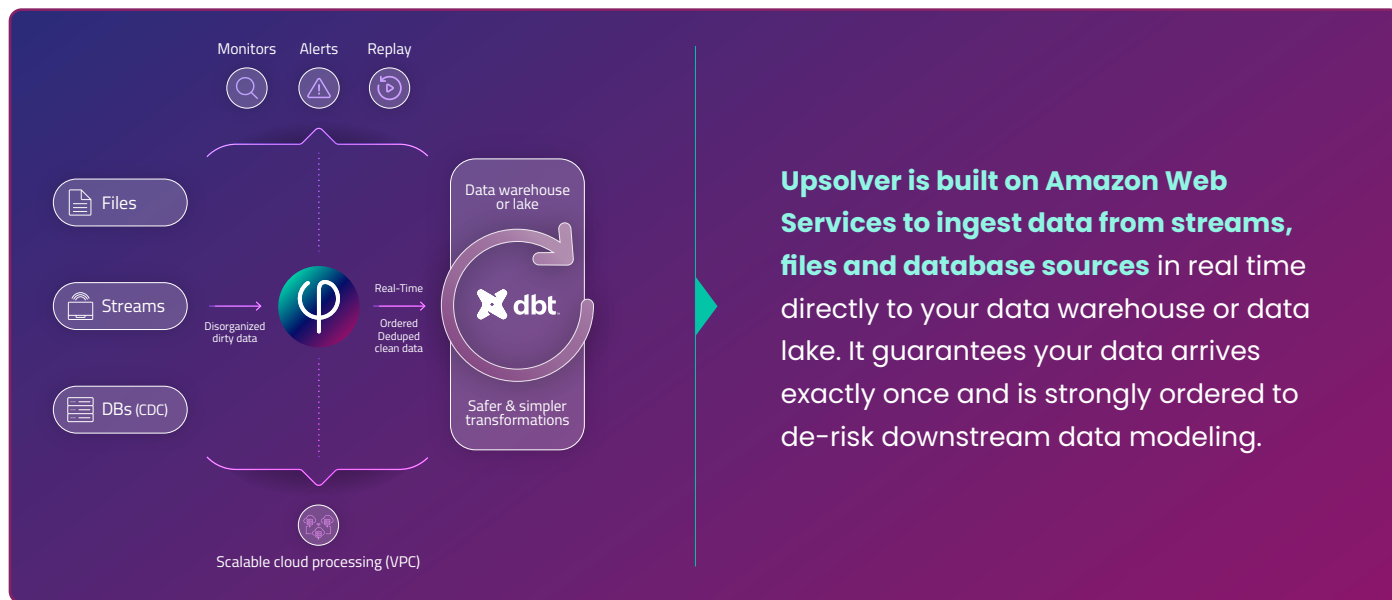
Monitors Alerts Replay

Files

Streams

DBs (CDC)

Disorganized dirty data

Real-Time

Ordered Deduped clean data

Data warehouse or lake

dbt

Safer & simpler transformations

Scalable cloud processing (VPC)

Upsolver is built on Amazon Web Services to ingest data from streams, files and database sources in real time directly to your data warehouse or data lake. It guarantees your data arrives exactly once and is strongly ordered to de-risk downstream data modeling.